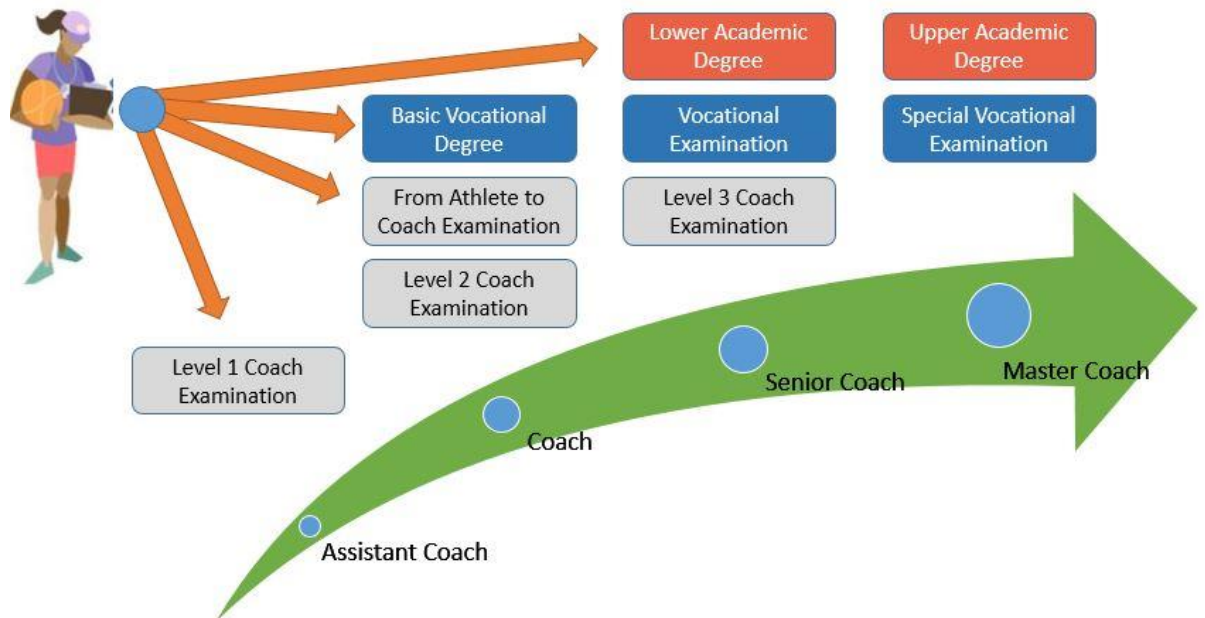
Lower Academic Degree

Upper Academic Degree

Basic Vocational Degree

Vocational Examination

Special Vocational Examination

From Athlete to Coach Examination

Level 3 Coach Examination

Level 2 Coach Examination

Level 1 Coach Examination

Master Coach

Senior Coach

Coach

Assistant Coach